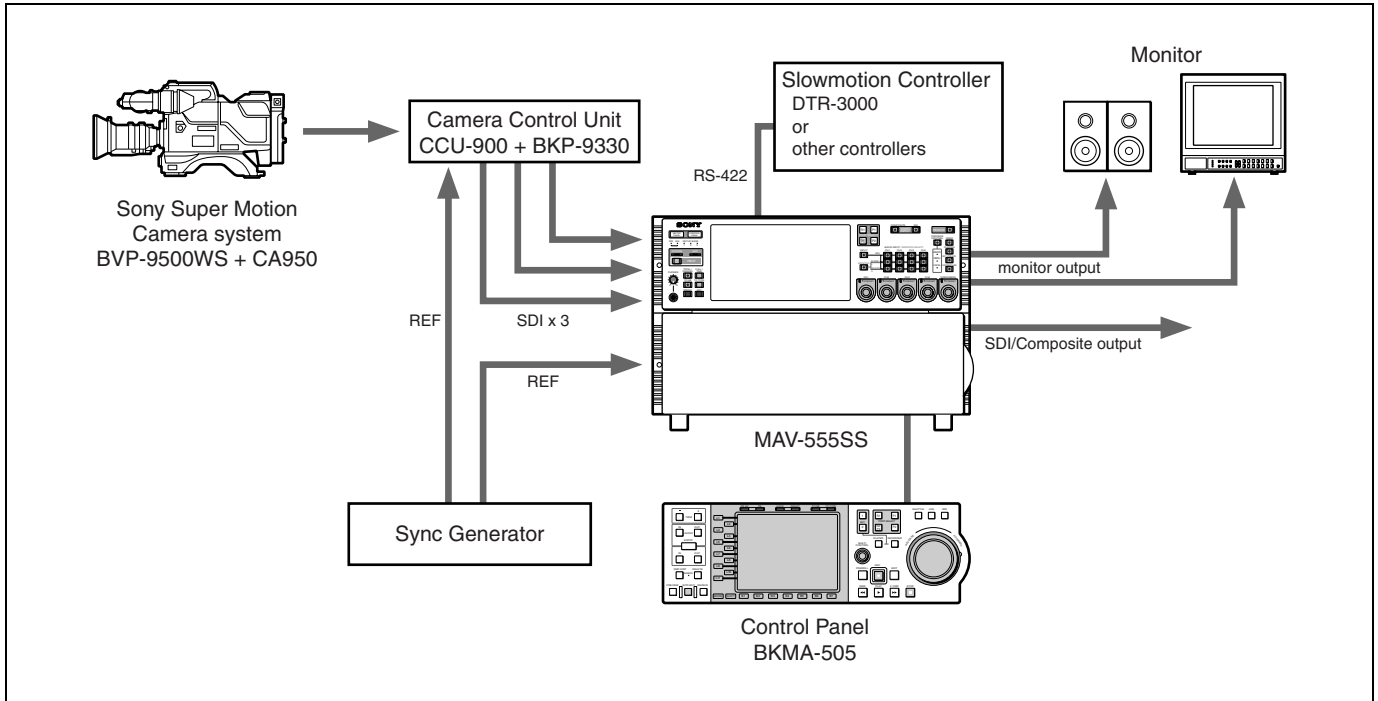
Sony Super Motion Camera system BVP-9500WS + CA950

Camera Control Unit
CCU-900 + BKP-9330

Slowmotion Controller
DTR-3000
or
other controllers

RS-422

Monitor

SONY

monitor output

SDI x 3

REF

REF

SDI/Composite output

MAV-555SS

Sync Generator

Control Panel
BKMA-505